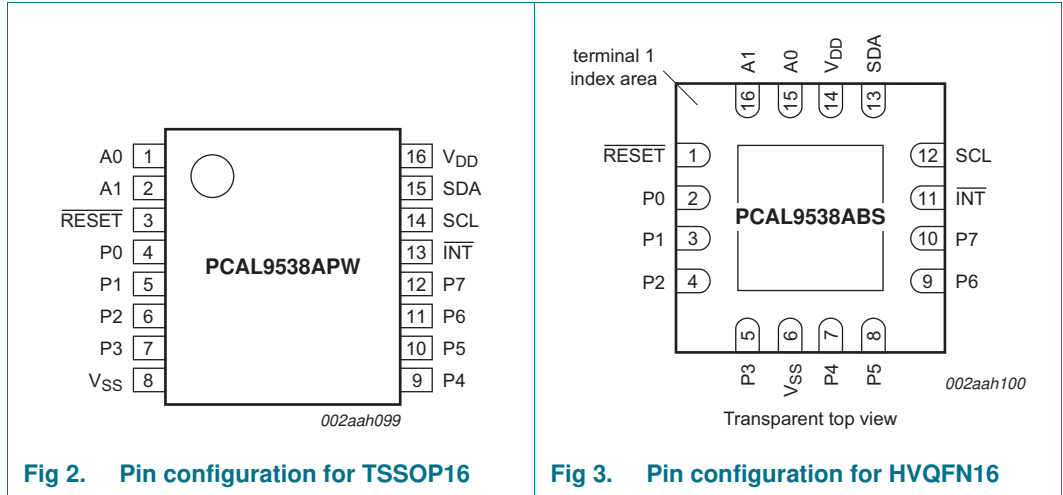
A0 1
A1 2
$\overline{RESET}$ 3
P0 4
P1 5
P2 6
P3 7
$V_{SS}$ 8

PCAL9538APW

16 $V_{DD}$
15 SDA
14 SCL
13 $\overline{INT}$
12 P7
11 P6
10 P5
9 P4

002aah099

Fig 2. Pin configuration for TSSOP16

terminal 1 index area

A1 16
A0 15
$V_{DD}$ 14
SDA 13

$\overline{RESET}$ 1
P0 2
P1 3
P2 4

PCAL9538ABS

12 SCL
11 $\overline{INT}$
10 P7
9 P6

5 P3
6 $V_{SS}$
7 P4
8 P5

002aah100

Transparent top view

Fig 3. Pin configuration for HVQFN16